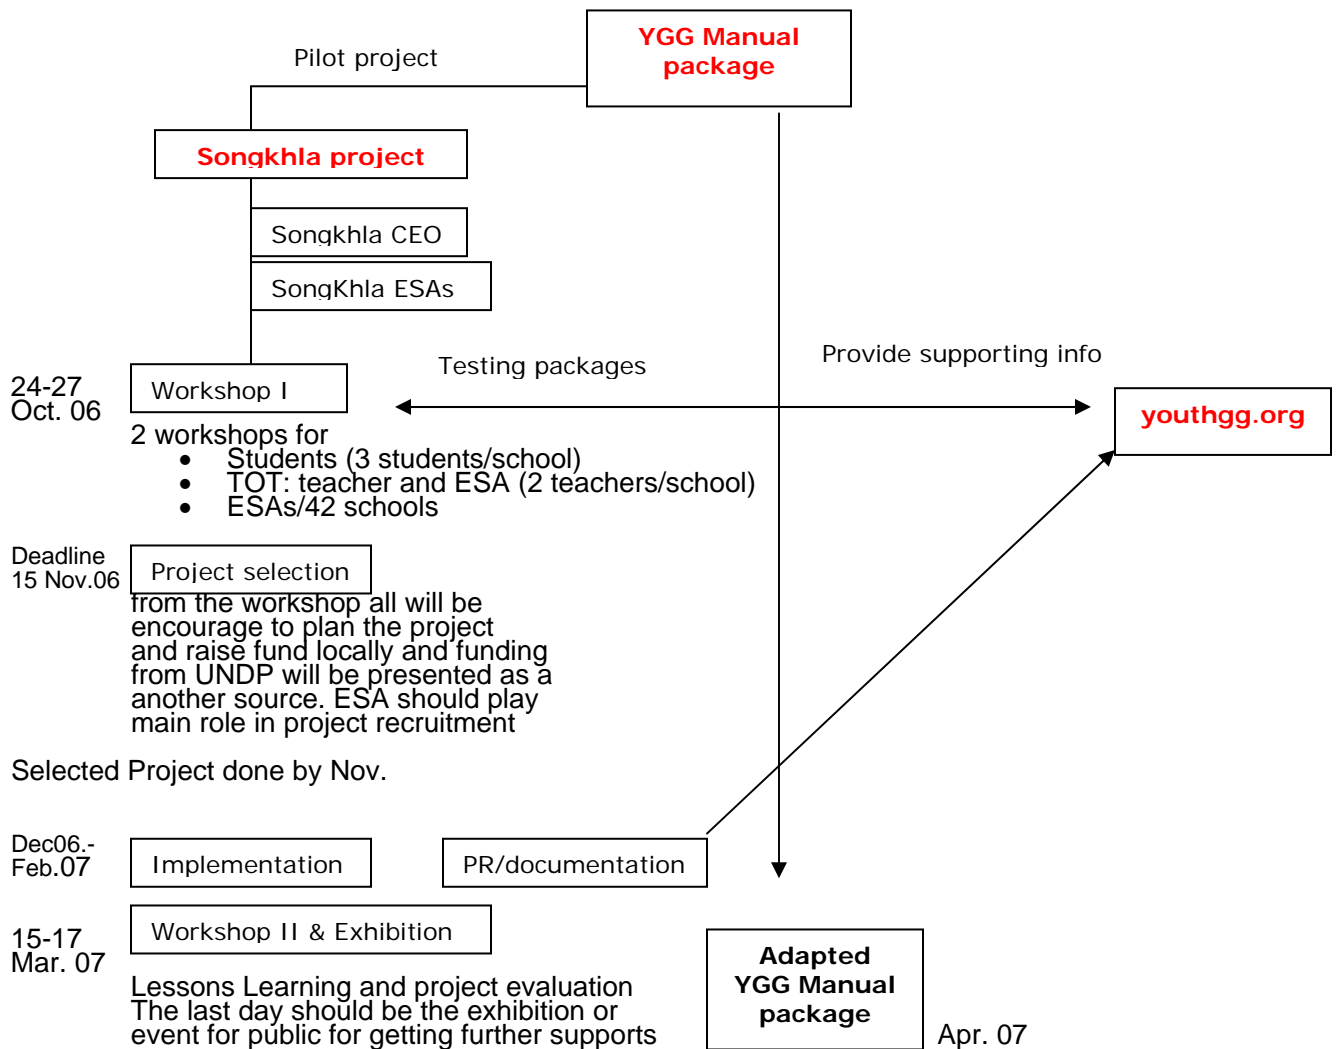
YGG Manual package

Pilot project

Songkhla project

Songkhla CEO

SongKhla ESAs

Testing packages

Provide supporting info

24-27 Oct. 06

Workshop I

youthgg.org

2 workshops for
- Students (3 students/school)
- TOT: teacher and ESA (2 teachers/school)
- ESAs/42 schools

Deadline 15 Nov.06

Project selection

from the workshop all will be encourage to plan the project and raise fund locally and funding from UNDP will be presented as a another source. ESA should play main role in project recruitment

Selected Project done by Nov.

Dec06.-Feb.07

Implementation

PR/documentation

15-17 Mar. 07

Workshop II & Exhibition

Lessons Learning and project evaluation
The last day should be the exhibition or event for public for getting further supports

Adapted YGG Manual package

Apr. 07